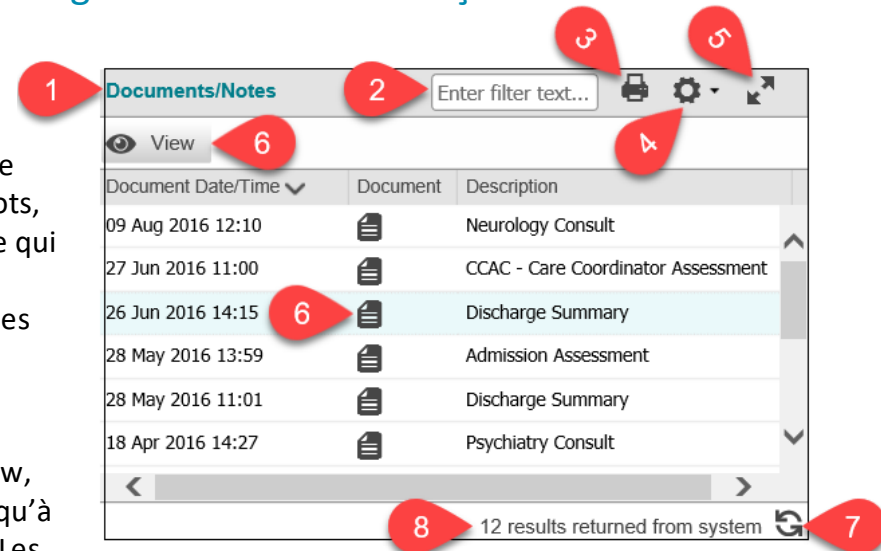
1 Documents/Notes 2 Enter filter text... 3 4 5

View 6

e
ots,
e qui

es

w,
qu'à

| Document Date/Time | Document | Description |
|---|---|---|
| 09 Aug 2016 12:10 | | Neurology Consult |
| 27 Jun 2016 11:00 | | CCAC - Care Coordinator Assessment |
| 26 Jun 2016 14:15 | 6 | Discharge Summary |
| 28 May 2016 13:59 | | Admission Assessment |
| 28 May 2016 11:01 | | Discharge Summary |
| 18 Apr 2016 14:27 | | Psychiatry Consult |

8 12 results returned from system 7